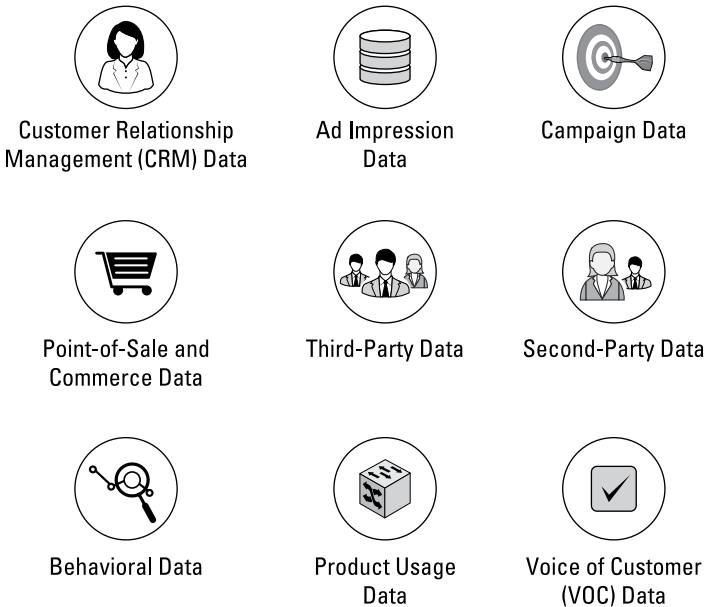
Customer Relationship Management (CRM) Data

Ad Impression Data

Campaign Data

Point-of-Sale and Commerce Data

Third-Party Data

Second-Party Data

Behavioral Data

Product Usage Data

Voice of Customer (VOC) Data